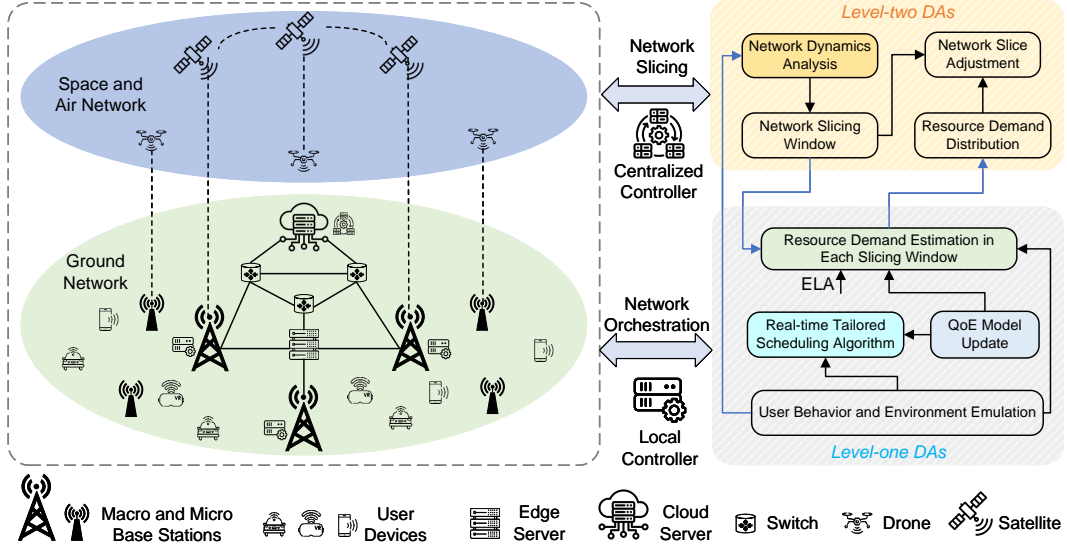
Space and Air Network

Ground Network

Network Slicing

Centralized Controller

Network Orchestration

Local Controller

Level-two DAs

Network Dynamics Analysis

Network Slice Adjustment

Network Slicing Window

Resource Demand Distribution

Resource Demand Estimation in Each Slicing Window

ELA

Real-time Tailored Scheduling Algorithm

QoE Model Update

User Behavior and Environment Emulation

Level-one DAs

Macro and Micro Base Stations

User Devices

Edge Server

Cloud Server

Switch

Drone

Satellite